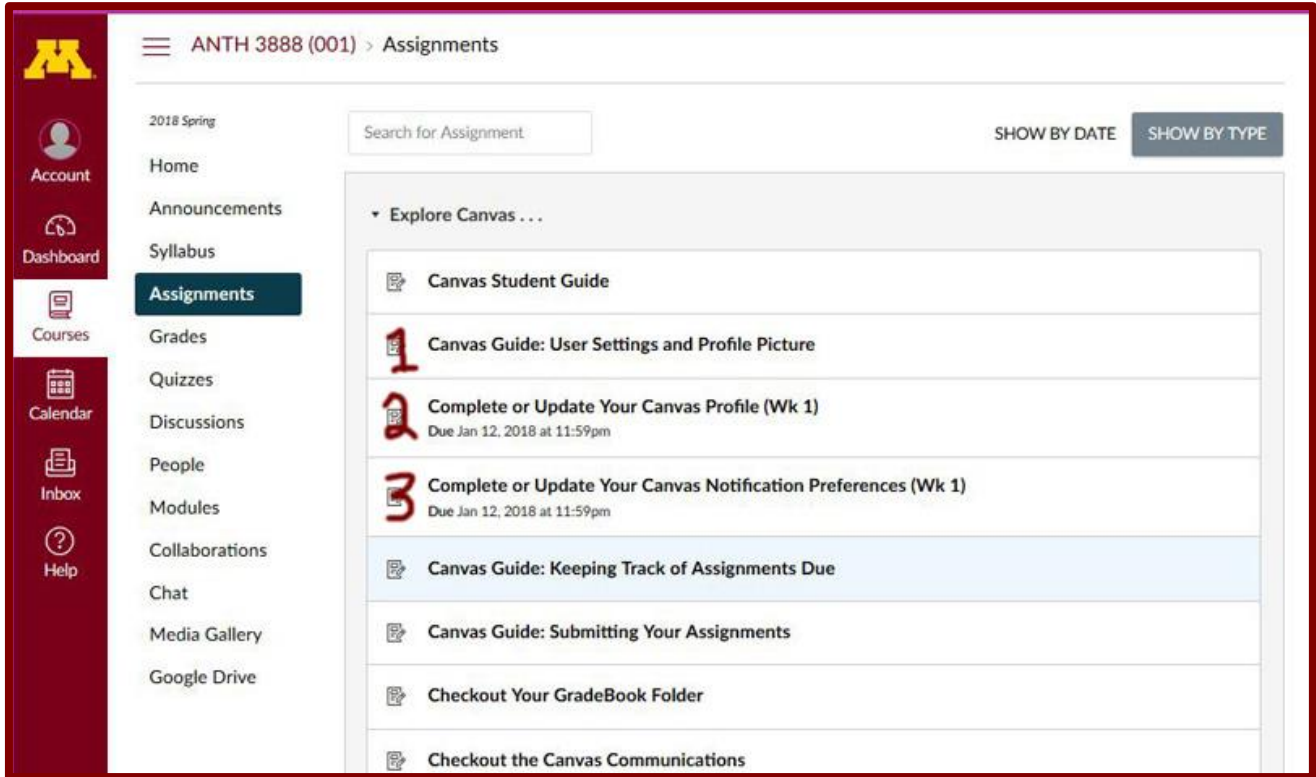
M

Account

Dashboard

Courses

Calendar

Inbox

Help

ANTH 3888 (001) > Assignments

2018 Spring

Home

Announcements

Syllabus

Assignments

Grades

Quizzes

Discussions

People

Modules

Collaborations

Chat

Media Gallery

Google Drive

Search for Assignment

SHOW BY DATE

SHOW BY TYPE

Explore Canvas . . .

Canvas Student Guide

1 Canvas Guide: User Settings and Profile Picture

2 Complete or Update Your Canvas Profile (Wk 1)
Due Jan 12, 2018 at 11:59pm

3 Complete or Update Your Canvas Notification Preferences (Wk 1)
Due Jan 12, 2018 at 11:59pm

Canvas Guide: Keeping Track of Assignments Due

Canvas Guide: Submitting Your Assignments

Checkout Your GradeBook Folder

Checkout the Canvas Communications